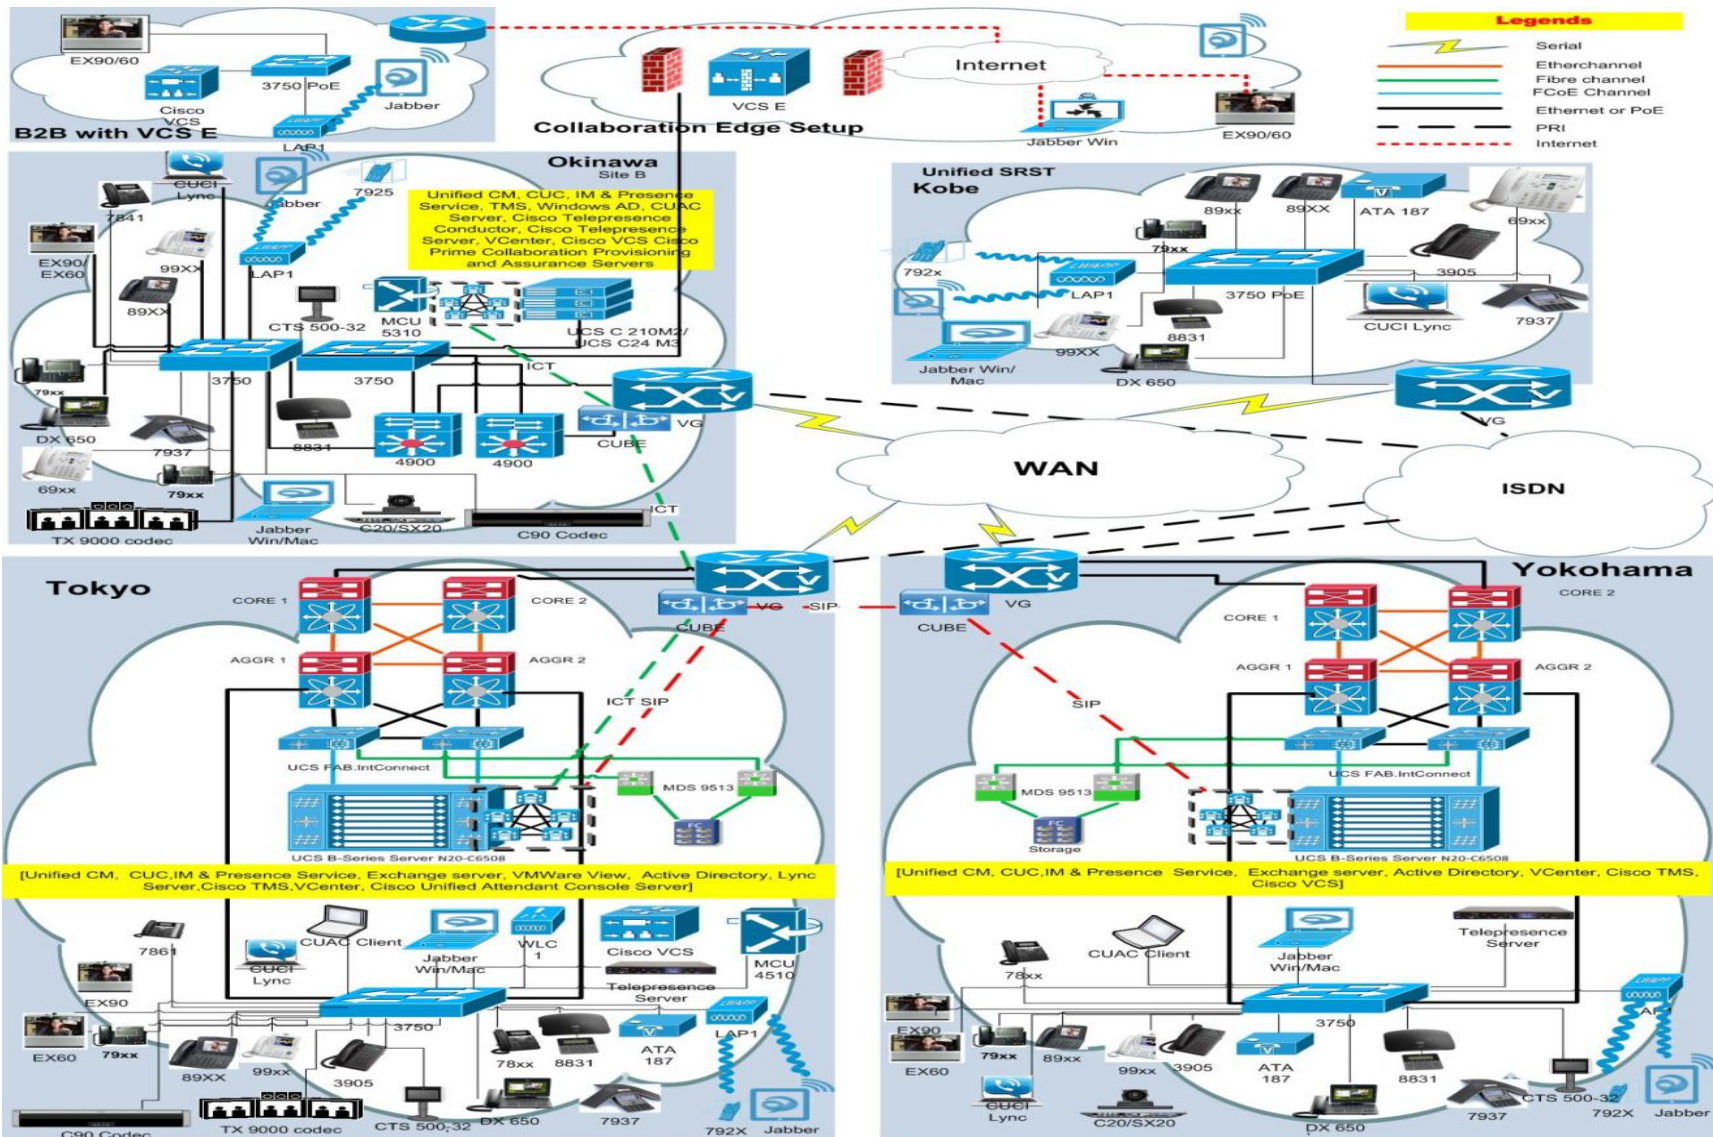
EX90/60
3750 PoE
Cisco VCS
Jabber
LAP1
B2B with VCS E

VCS E
Internet
Collaboration Edge Setup
Jabber Win
EX90/60

Legends
Serial
Etherchannel
Fibre channel
FCoE Channel
Ethernet or PoE
PRI
Internet

Okinawa
Site B
CUCI Lync
Jabber
7925
7841
EX90/ EX60
99XX
LAP1
89XX
Unified CM, CUC, IM & Presence Service, TMS, Windows AD, CUAC Server, Cisco Telepresence Conductor, Cisco Telepresence Server, VCenter, Cisco VCS Cisco Prime Collaboration Provisioning and Assurance Servers
CTS 500-32
MCU 5310
UCS C 210M2/ UCS C24 M3
3750
3750
ICT
79xx
DX 650
8831
4900
4900
CUBE
VG
7937
69xx
79xx
TX 9000 codec
Jabber Win/Mac
C20/SX20
C90 Codec
ICT

Unified SRST
Kobe
89xx
89XX
ATA 187
69xx
79xx
792x
LAP1
3750 PoE
3905
CUCI Lync
7937
8831
99XX
Jabber Win/ Mac
DX 650
VG

WAN
ISDN

Tokyo
CORE 1
CORE 2
VG
SIP
CUBE
AGGR 1
AGGR 2
ICT SIP
UCS FAB.IntConnect
MDS 9513
UCS B-Series Server N20-C6508
[Unified CM, CUC,IM & Presence Service, Exchange server, VMWare View, Active Directory, Lync Server,Cisco TMS,VCenter, Cisco Unified Attendant Console Server]
7861
CUAC Client
Jabber Win/Mac
WLC 1
Cisco VCS
MCU 4510
CUCI Lync
EX90
Telepresence Server
3750
LAP1
EX60
79xx
89XX
99xx
78xx
8831
ATA 187
3905
C90 Codec
TX 9000 codec
CTS 500-32
DX 650
7937
792X
Jabber

Yokohama
VG
CUBE
CORE 1
CORE 2
AGGR 1
AGGR 2
SIP
UCS FAB.IntConnect
MDS 9513
Storage
UCS B-Series Server N20-C6508
[Unified CM, CUC,IM & Presence Service, Exchange server, Active Directory, VCenter, Cisco TMS, Cisco VCS]
Telepresence Server
CUAC Client
Jabber Win/Mac
78xx
3750
AP
EX90
79xx
89xx
EX60
99xx
3905
ATA 187
8831
CUCI Lync
C20/SX20
DX 650
7937
CTS 500-32
792X
Jabber